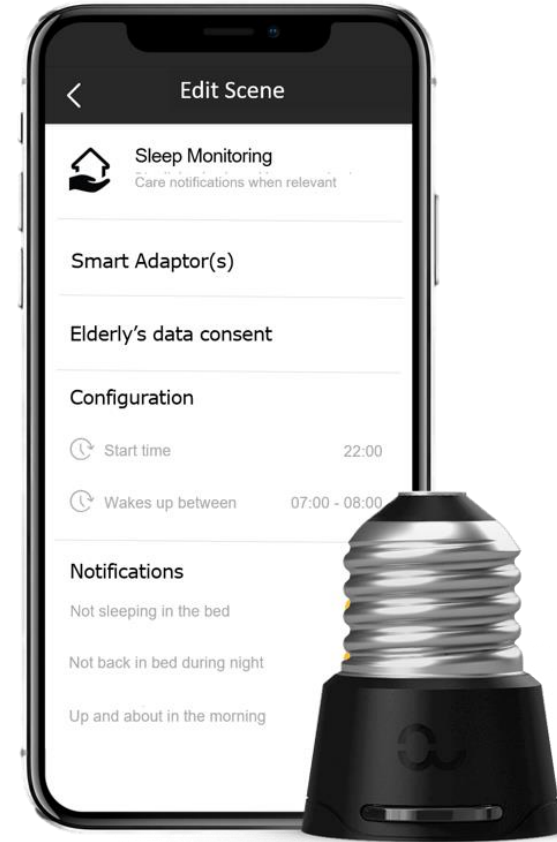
<

Edit Scene

Sleep Monitoring
Care notifications when relevant

Smart Adaptor(s)

Elderly's data consent

Configuration

Start time 22:00

Wakes up between 07:00 - 08:00

Notifications

Not sleeping in the bed

Not back in bed during night

Up and about in the morning